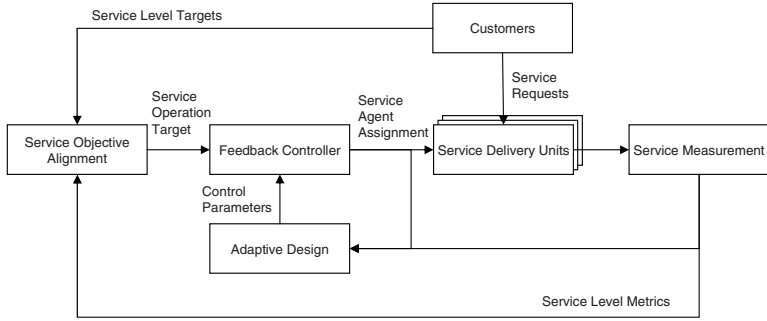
Service Level Targets

Customers

Service Requests

Service Operation Target

Service Agent Assignment

Service Objective Alignment

Feedback Controller

Service Delivery Units

Service Measurement

Control Parameters

Adaptive Design

Service Level Metrics